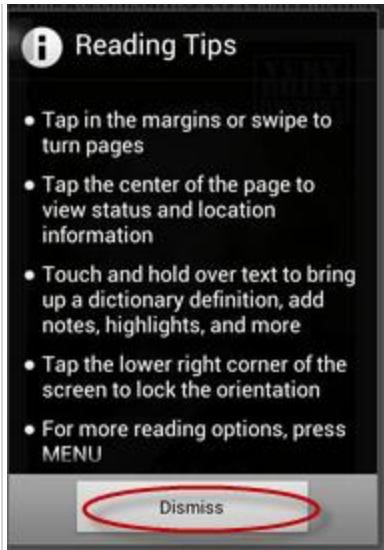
Reading Tips

• Tap in the margins or swipe to turn pages

• Tap the center of the page to view status and location information

• Touch and hold over text to bring up a dictionary definition, add notes, highlights, and more

• Tap the lower right corner of the screen to lock the orientation

• For more reading options, press MENU

Dismiss